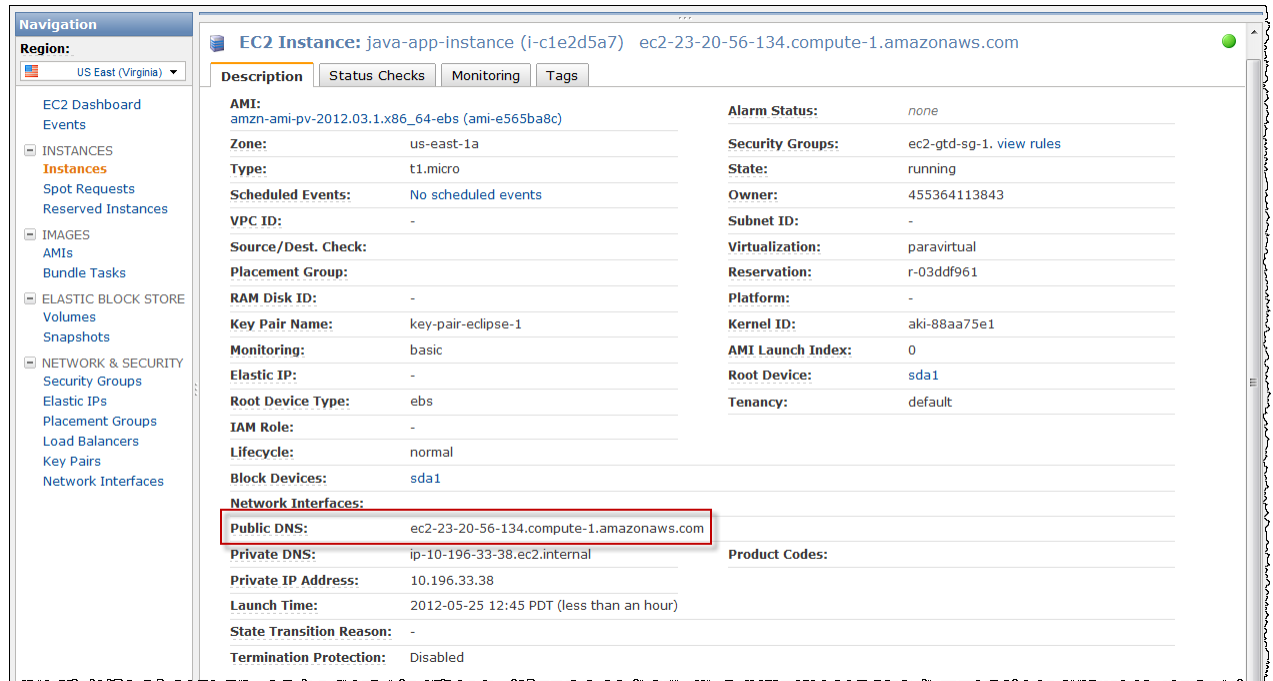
Navigation

Region:

US East (Virginia)

EC2 Dashboard
Events

INSTANCES
Instances
Spot Requests
Reserved Instances

IMAGES
AMIs
Bundle Tasks

ELASTIC BLOCK STORE
Volumes
Snapshots

NETWORK & SECURITY
Security Groups
Elastic IPs
Placement Groups
Load Balancers
Key Pairs
Network Interfaces

EC2 Instance: java-app-instance (i-c1e2d5a7) ec2-23-20-56-134.compute-1.amazonaws.com

Description | Status Checks | Monitoring | Tags

| | | | |
|---|---|---|---|
| AMI: amzn-ami-pv-2012.03.1.x86_64-ebs (ami-e565ba8c) | | Alarm Status: | none |
| Zone: | us-east-1a | Security Groups: | ec2-gtd-sg-1. view rules |
| Type: | t1.micro | State: | running |
| Scheduled Events: | No scheduled events | Owner: | 455364113843 |
| VPC ID: | - | Subnet ID: | - |
| Source/Dest. Check: | | Virtualization: | paravirtual |
| Placement Group: | | Reservation: | r-03ddf961 |
| RAM Disk ID: | - | Platform: | - |
| Key Pair Name: | key-pair-eclipse-1 | Kernel ID: | aki-88aa75e1 |
| Monitoring: | basic | AMI Launch Index: | 0 |
| Elastic IP: | - | Root Device: | sda1 |
| Root Device Type: | ebs | Tenancy: | default |
| IAM Role: | - | | |
| Lifecycle: | normal | | |
| Block Devices: | sda1 | | |
| Network Interfaces: | | | |
| Public DNS: | ec2-23-20-56-134.compute-1.amazonaws.com | | |
| Private DNS: | ip-10-196-33-38.ec2.internal | Product Codes: | |
| Private IP Address: | 10.196.33.38 | | |
| Launch Time: | 2012-05-25 12:45 PDT (less than an hour) | | |
| State Transition Reason: | - | | |
| Termination Protection: | Disabled | | |